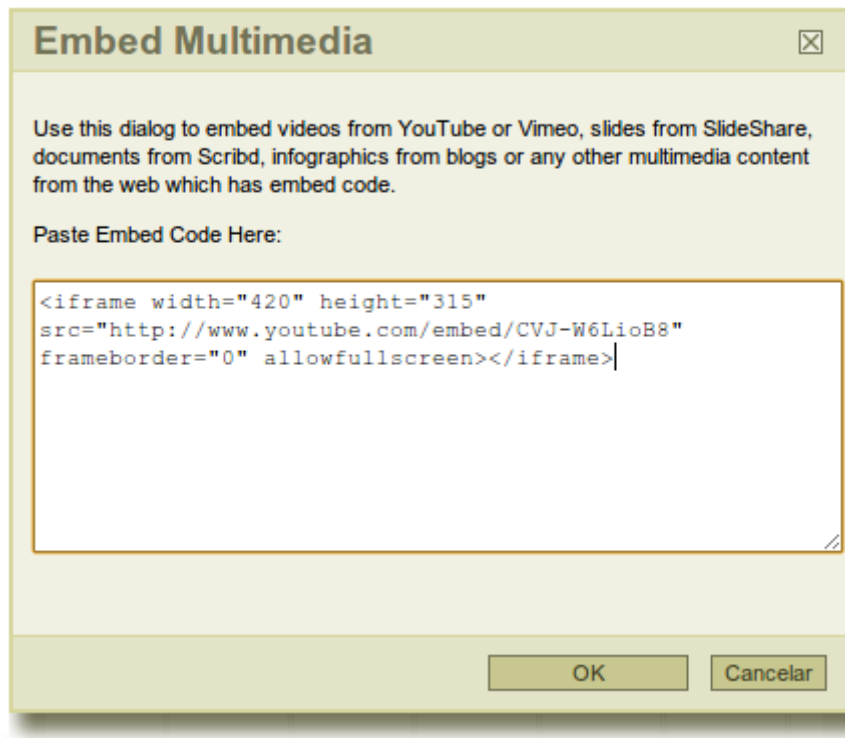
Embed Multimedia

Use this dialog to embed videos from YouTube or Vimeo, slides from SlideShare, documents from Scribd, infographics from blogs or any other multimedia content from the web which has embed code.

Paste Embed Code Here:

<iframe width="420" height="315" src="http://www.youtube.com/embed/CVJ-W6LioB8" frameborder="0" allowfullscreen></iframe>

OK Cancelar